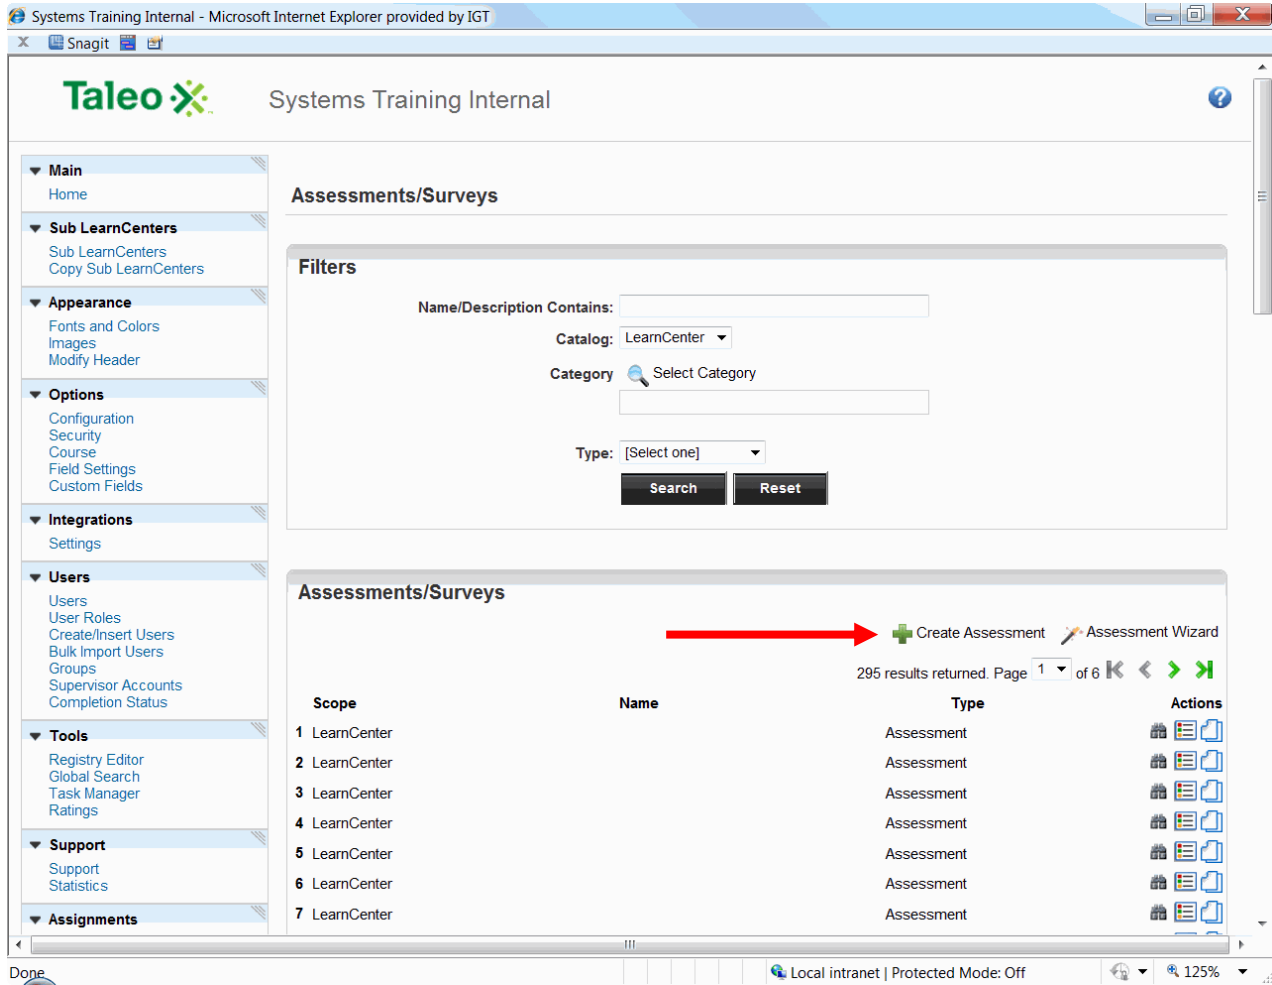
Systems Training Internal - Microsoft Internet Explorer provided by IGT

Snagit

Taleo

Systems Training Internal

Main
Home

Sub LearnCenters
Sub LearnCenters
Copy Sub LearnCenters

Appearance
Fonts and Colors
Images
Modify Header

Options
Configuration
Security
Course
Field Settings
Custom Fields

Integrations
Settings

Users
Users
User Roles
Create/Insert Users
Bulk Import Users
Groups
Supervisor Accounts
Completion Status

Tools
Registry Editor
Global Search
Task Manager
Ratings

Support
Support
Statistics

Assignments

Assessments/Surveys

Filters

Name/Description Contains:

Catalog: LearnCenter

Category Select Category

Type: [Select one]

Search Reset

Assessments/Surveys

Create Assessment Assessment Wizard

295 results returned. Page 1 of 6

| Scope | Name | Type | Actions |
|---|---|---|---|
| 1 LearnCenter | | Assessment | |
| 2 LearnCenter | | Assessment | |
| 3 LearnCenter | | Assessment | |
| 4 LearnCenter | | Assessment | |
| 5 LearnCenter | | Assessment | |
| 6 LearnCenter | | Assessment | |
| 7 LearnCenter | | Assessment | |

Done

Local intranet | Protected Mode: Off

125%